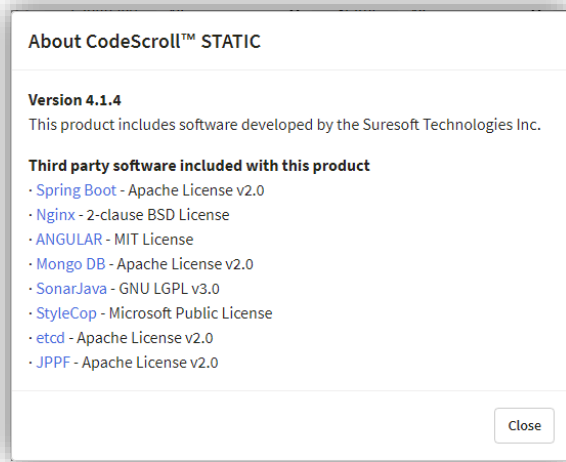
About CodeScroll™ STATIC

Version 4.1.4
This product includes software developed by the Suresoft Technologies Inc.

Third party software included with this product
· Spring Boot - Apache License v2.0
· Nginx - 2-clause BSD License
· ANGULAR - MIT License
· Mongo DB - Apache License v2.0
· SonarJava - GNU LGPL v3.0
· StyleCop - Microsoft Public License
· etcd - Apache License v2.0
· JPPF - Apache License v2.0

Close